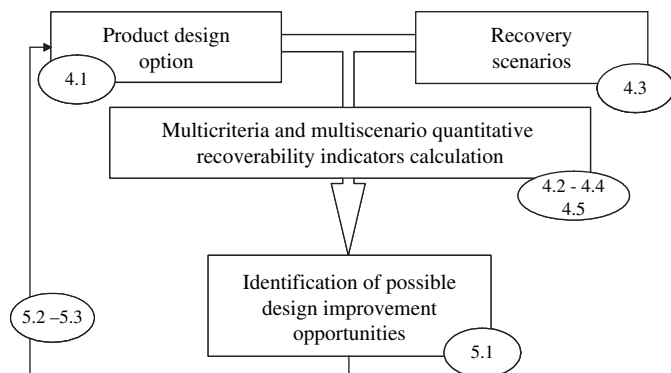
Product design option

4.1

Recovery scenarios

4.3

Multicriteria and multiscenario quantitative recoverability indicators calculation

4.2 - 4.4
4.5

Identification of possible design improvement opportunities

5.1

5.2 –5.3